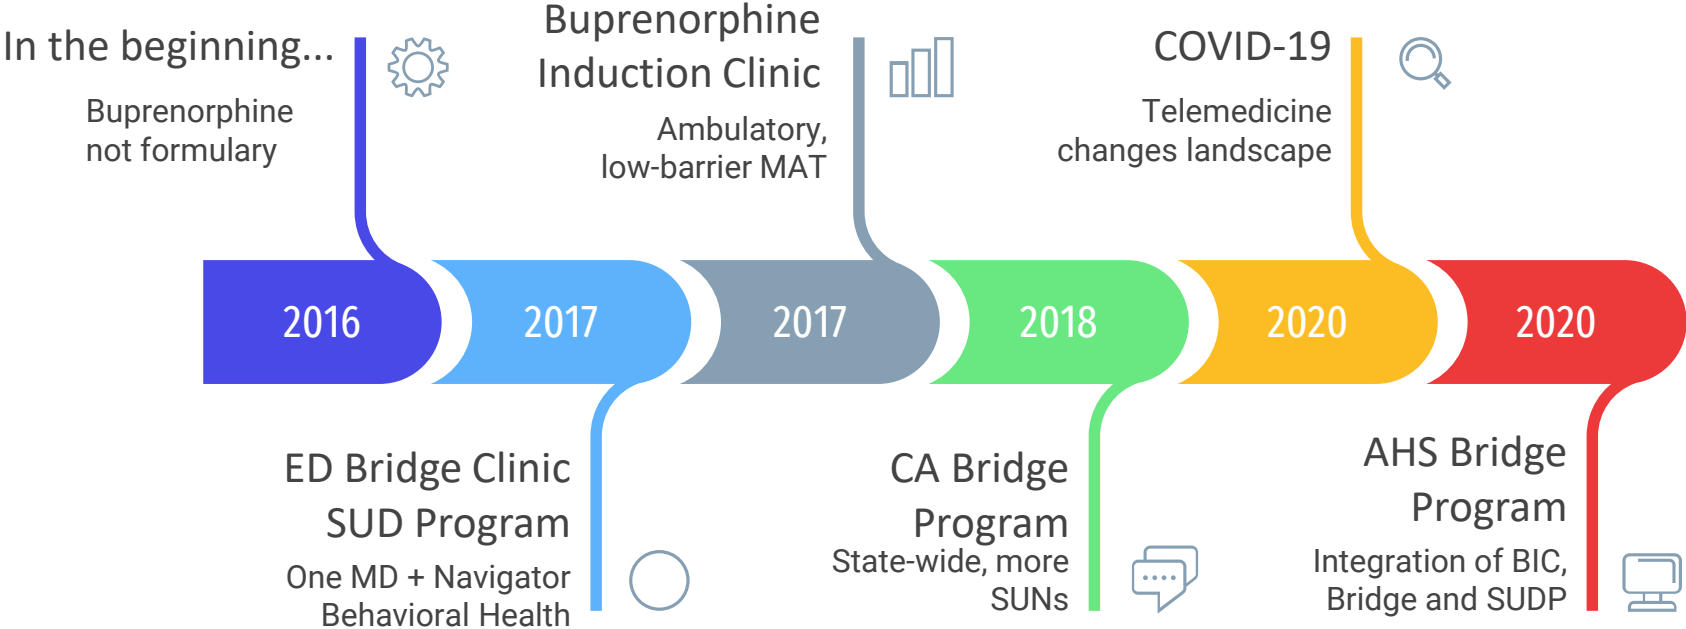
In the beginning...

Buprenorphine not formulary

Buprenorphine Induction Clinic

Ambulatory, low-barrier MAT

COVID-19

Telemedicine changes landscape

2016

2017

2017

2018

2020

2020

ED Bridge Clinic SUD Program

One MD + Navigator Behavioral Health

CA Bridge Program

State-wide, more SUNs

AHS Bridge Program

Integration of BIC, Bridge and SUDP